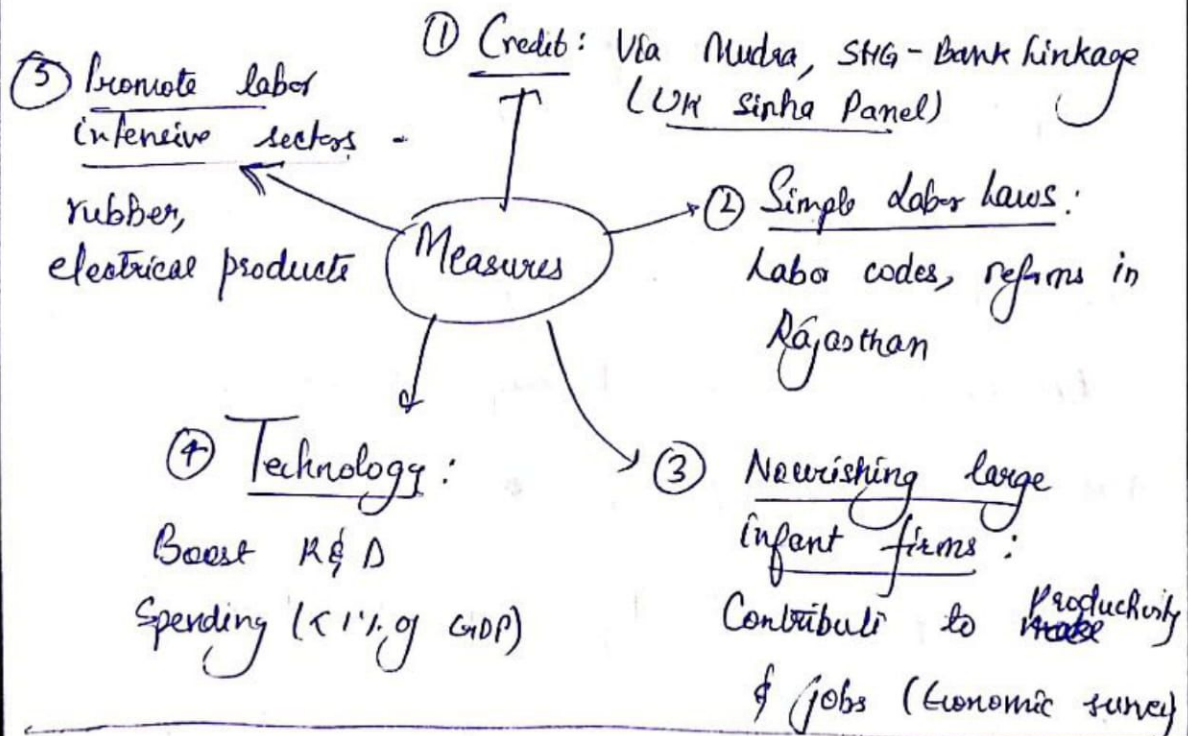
① Credit: Via Mudra, SHG - Bank linkage (UK Sinha Panel)

⑤ Promote labor intensive sectors - rubber, electrical products

Measures

② Simple labor laws: Labor codes, reforms in Rajasthan

④ Technology: Boost R&D Spending (<1% of GDP)

③ Nourishing large infant firms: Contribute to ~~trade~~ Productivity & jobs (Economic survey)